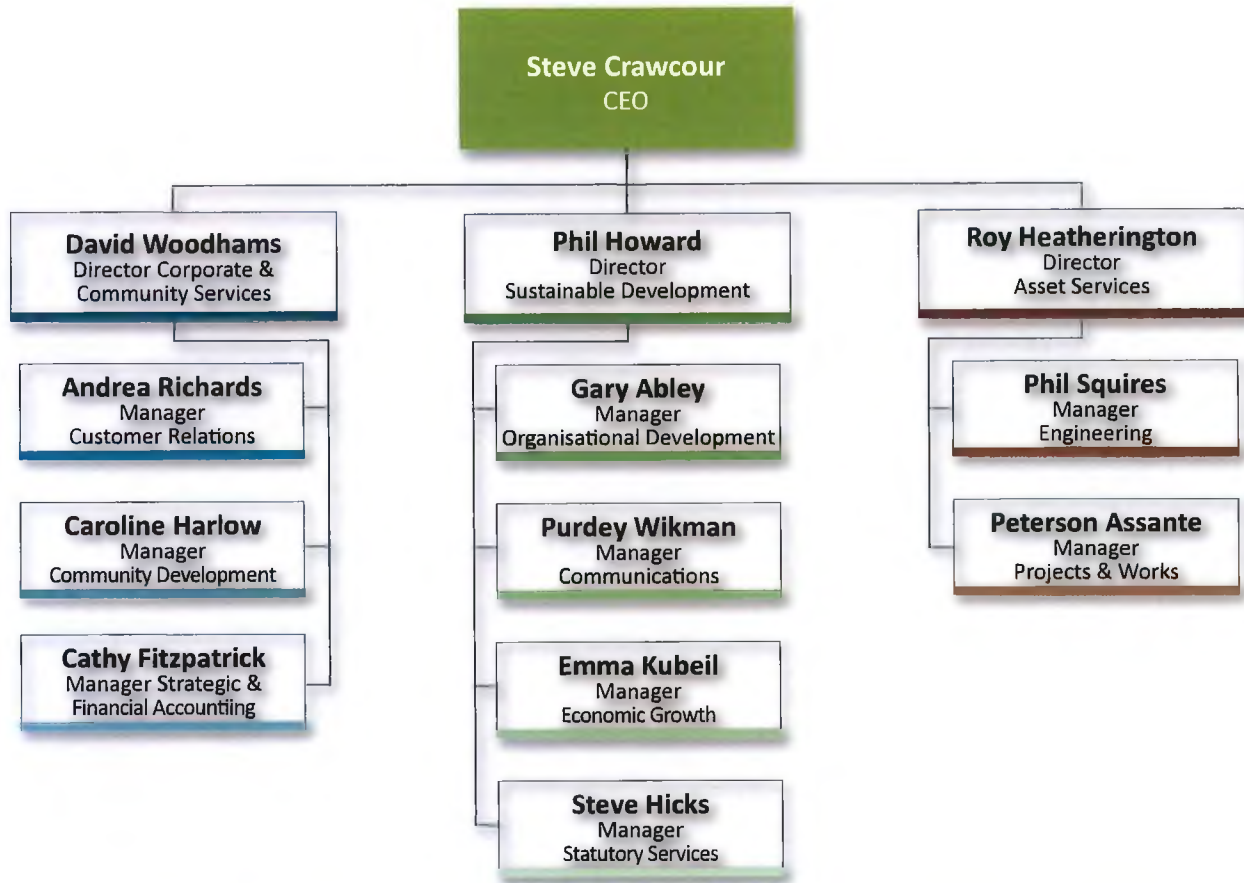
Steve Crawcour
CEO

David Woodhams
Director Corporate & Community Services

Andrea Richards
Manager
Customer Relations

Caroline Harlow
Manager
Community Development

Cathy Fitzpatrick
Manager Strategic & Financial Accountiing

Phil Howard
Director
Sustainable Development

Gary Abley
Manager
Organisational Development

Purdey Wikman
Manager
Communications

Emma Kubeil
Manager
Economic Growth

Steve Hicks
Manager
Statutory Services

Roy Heatherington
Director
Asset Services

Phil Squires
Manager
Engineering

Peterson Assante
Manager
Projects & Works